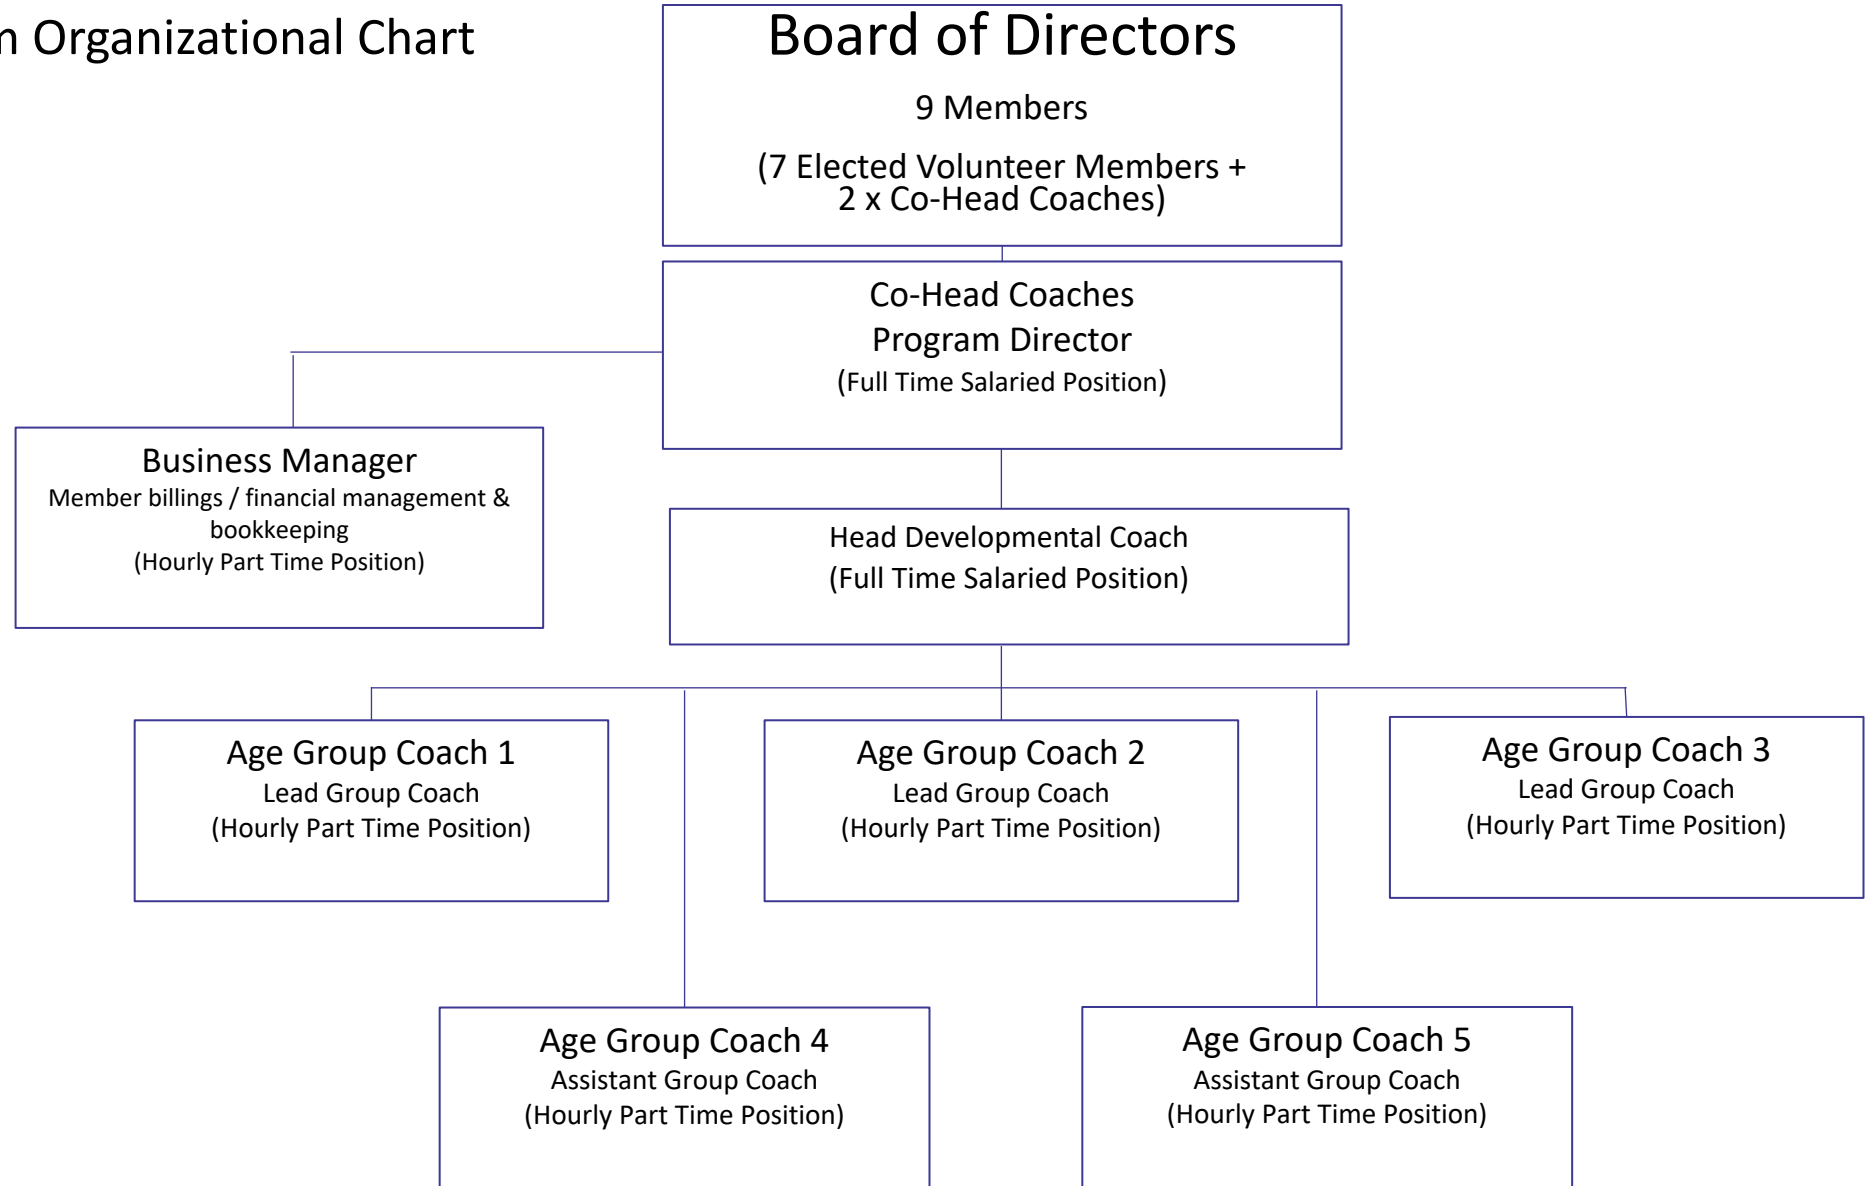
n Organizational Chart

Board of Directors

9 Members

(7 Elected Volunteer Members + 2 x Co-Head Coaches)

Co-Head Coaches
Program Director
(Full Time Salaried Position)

Business Manager
Member billings / financial management & bookkeeping
(Hourly Part Time Position)

Head Developmental Coach
(Full Time Salaried Position)

Age Group Coach 1
Lead Group Coach
(Hourly Part Time Position)

Age Group Coach 2
Lead Group Coach
(Hourly Part Time Position)

Age Group Coach 3
Lead Group Coach
(Hourly Part Time Position)

Age Group Coach 4
Assistant Group Coach
(Hourly Part Time Position)

Age Group Coach 5
Assistant Group Coach
(Hourly Part Time Position)